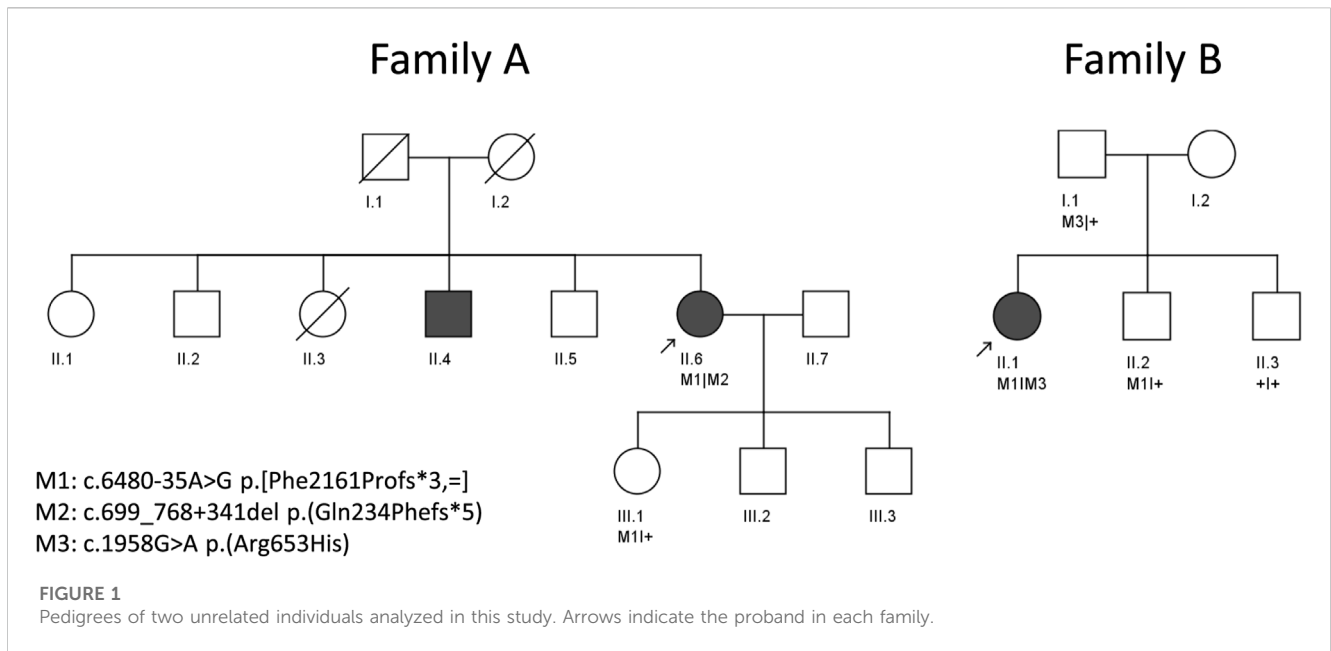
Family A

I.1
I.2

II.1
II.2
II.3
II.4
II.5
II.6
M1|M2
II.7

III.1
M1|+
III.2
III.3

M1: c.6480-35A>G p.[Phe2161Profs*3,=]
M2: c.699_768+341del p.(Gln234Phefs*5)
M3: c.1958G>A p.(Arg653His)

Family B

I.1
M3|+
I.2

II.1
M1|M3
II.2
M1|+
II.3
+|+

FIGURE 1
Pedigrees of two unrelated individuals analyzed in this study. Arrows indicate the proband in each family.